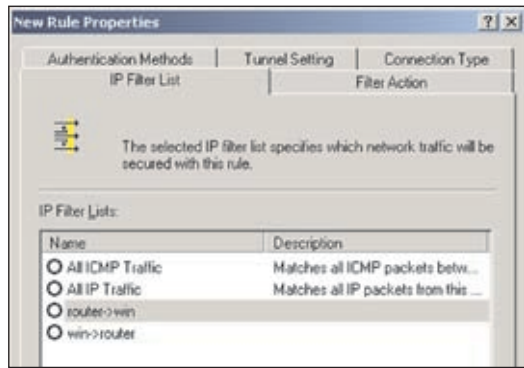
New Rule Properties

?|X

Authentication Methods | Tunnel Setting | Connection Type

IP Filter List | Filter Action

The selected IP filter list specifies which network traffic will be secured with this rule.

IP Filter Lists:

| Name | Description |
|---|---|
| All ICMP Traffic | Matches all ICMP packets betw... |
| All IP Traffic | Matches all IP packets from this ... |
| router->win | |
| win->router | |